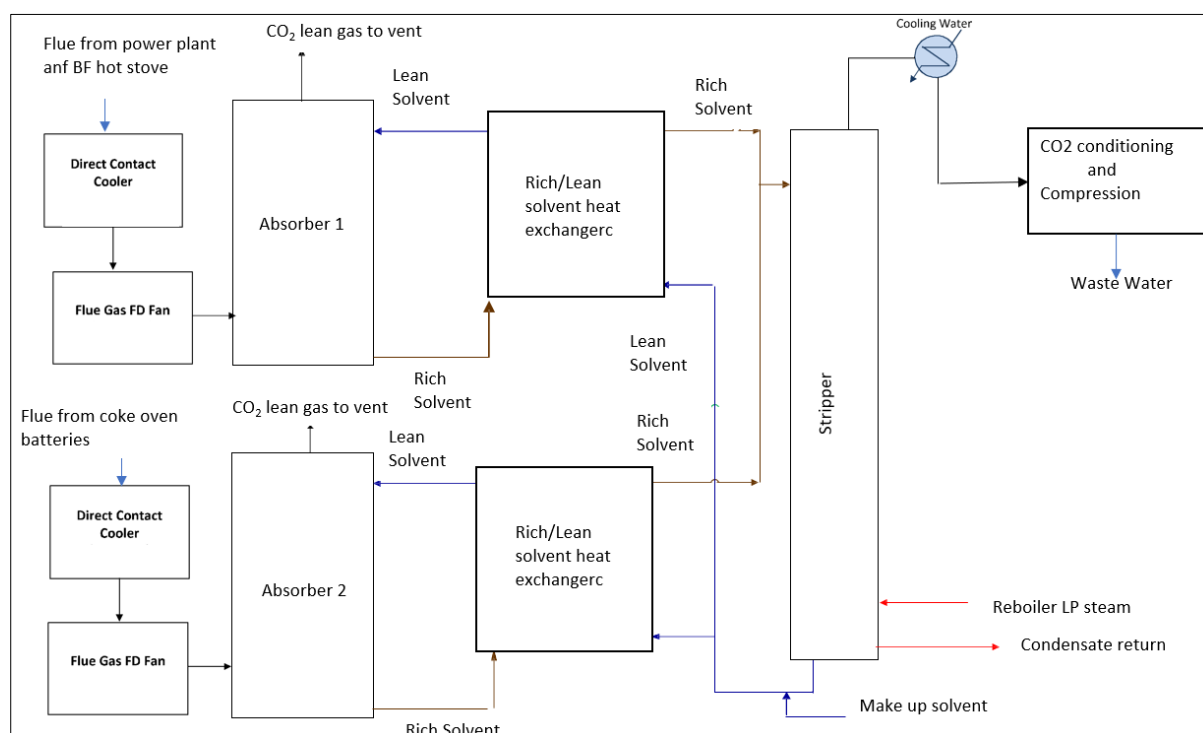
Flue from power plant anf BF hot stove

Direct Contact Cooler

Flue Gas FD Fan

$CO_2$ lean gas to vent

Absorber 1

Lean Solvent

Rich/Lean solvent heat exchangerc

Rich Solvent

Rich Solvent

Cooling Water

Stripper

CO2 conditioning and Compression

Waste Water

Lean Solvent

Flue from coke oven batteries

Direct Contact Cooler

Flue Gas FD Fan

$CO_2$ lean gas to vent

Absorber 2

Lean Solvent

Rich Solvent

Rich/Lean solvent heat exchangerc

Reboiler LP steam

Condensate return

Make up solvent

Rich Solvent